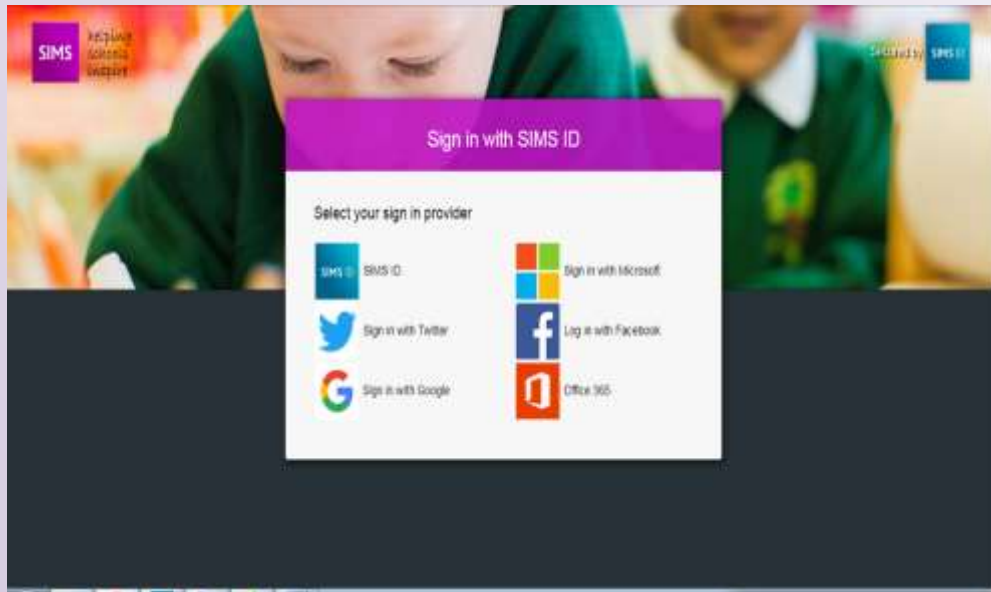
SIMS helping schools inspire

Secured by SIMS ID

Sign in with SIMS ID

Select your sign in provider

SIMS ID SIMS ID

Sign in with Microsoft

Sign in with Twitter

Log in with Facebook

Sign in with Google

Office 365